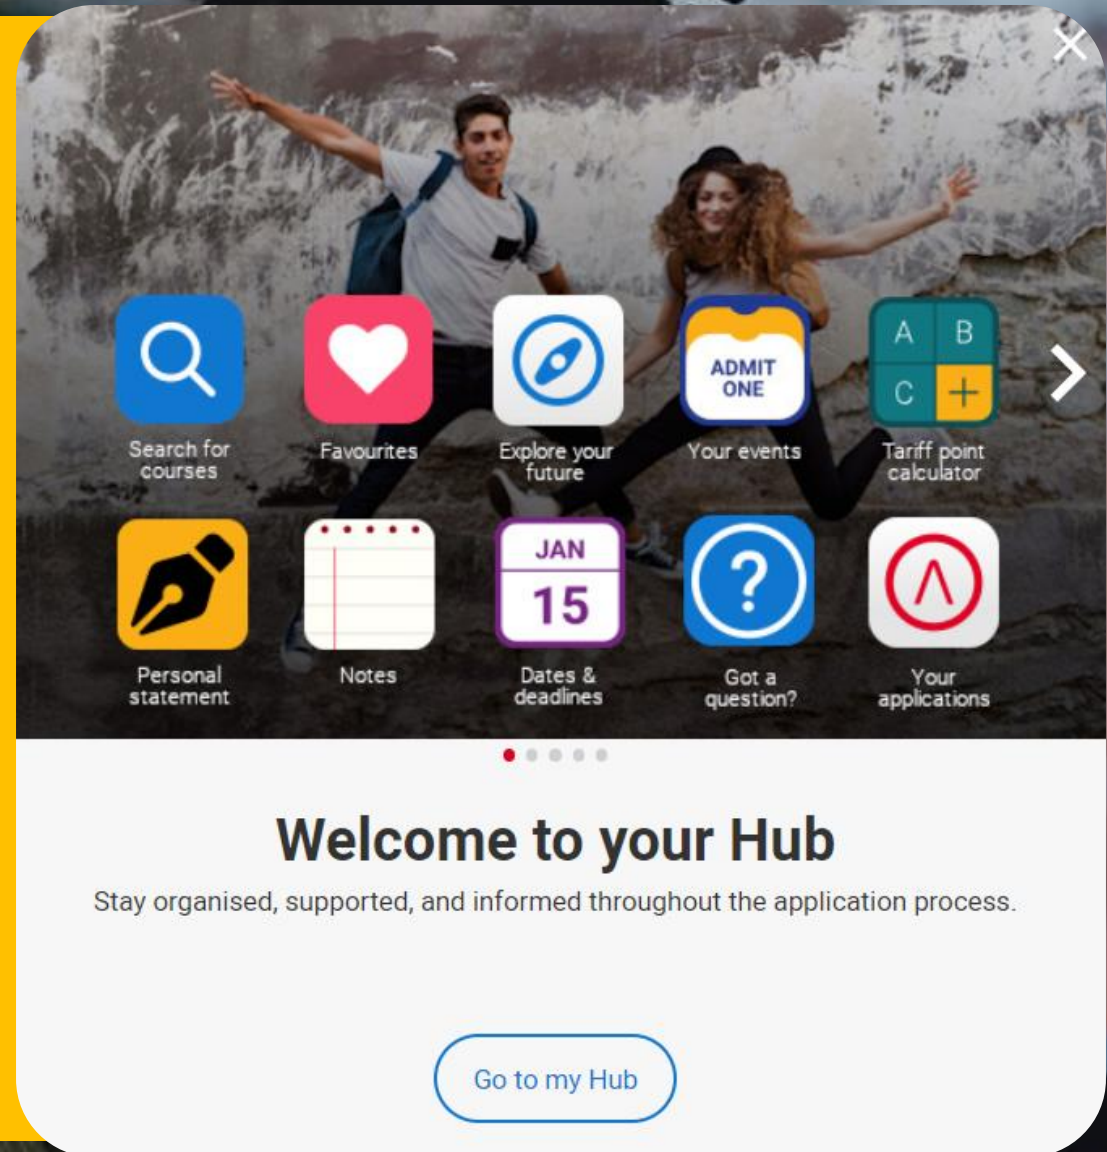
Search for courses

Favourites

Explore your future

ADMIT ONE

Your events

A B C +

Tariff point calculator

Personal statement

Notes

JAN 15

Dates & deadlines

?

Got a question?

Your applications

Welcome to your Hub

Stay organised, supported, and informed throughout the application process.

Go to my Hub